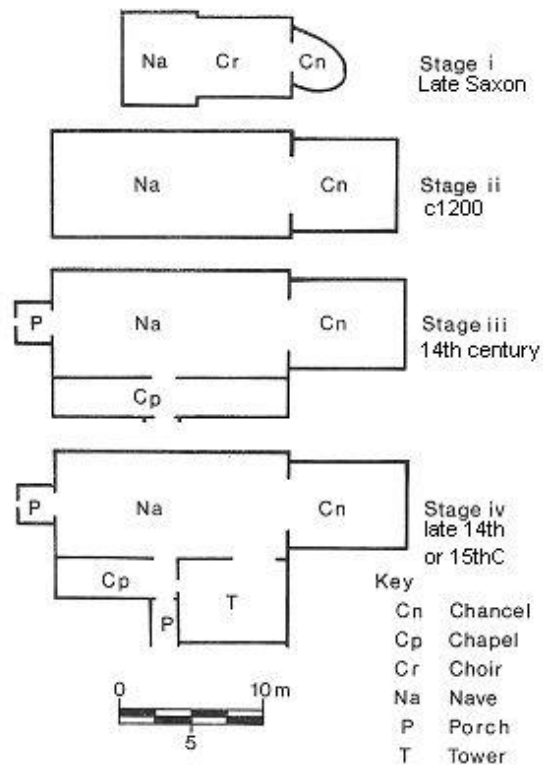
Na Cr Cn

Stage i
Late Saxon

Na Cn

Stage ii
c1200

P Na Cn

Cp

Stage iii
14th century

P Na Cn

Cp T

P

Stage iv
late 14th
or 15thC

Key

| Cn | Chancel |
|---|---|
| Cp | Chapel |
| Cr | Choir |
| Na | Nave |
| P | Porch |
| T | Tower |

0 10m
5